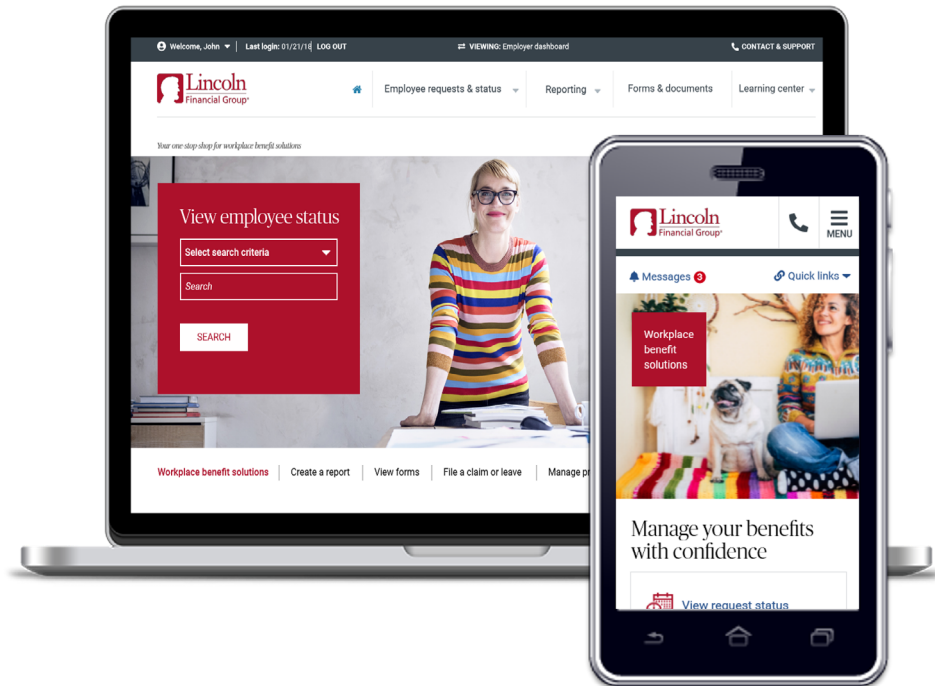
Welcome, John | Last login: 01/21/16 | LOG OUT

VIEWING: Employer dashboard

CONTACT & SUPPORT

Lincoln Financial Group®

Employee requests & status

Reporting

Forms & documents

Learning center

Your one stop shop for workplace benefit solutions

View employee status

Select search criteria

Search

SEARCH

Workplace benefit solutions | Create a report | View forms | File a claim or leave | Manage pr

Lincoln Financial Group®

MENU

Messages 3

Quick links

Workplace benefit solutions

Manage your benefits with confidence

View request status